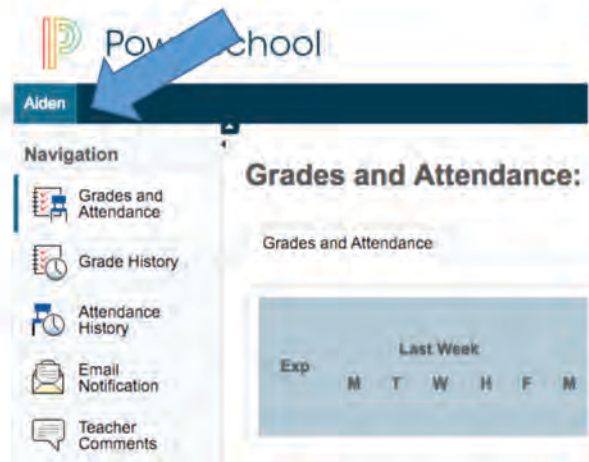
Pow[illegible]chool

Aiden

Navigation

Grades and Attendance

Grade History

Attendance History

Email Notification

Teacher Comments

Grades and Attendance:

Grades and Attendance

| Exp | Last Week |
|---|---|
| | M T W H F M |